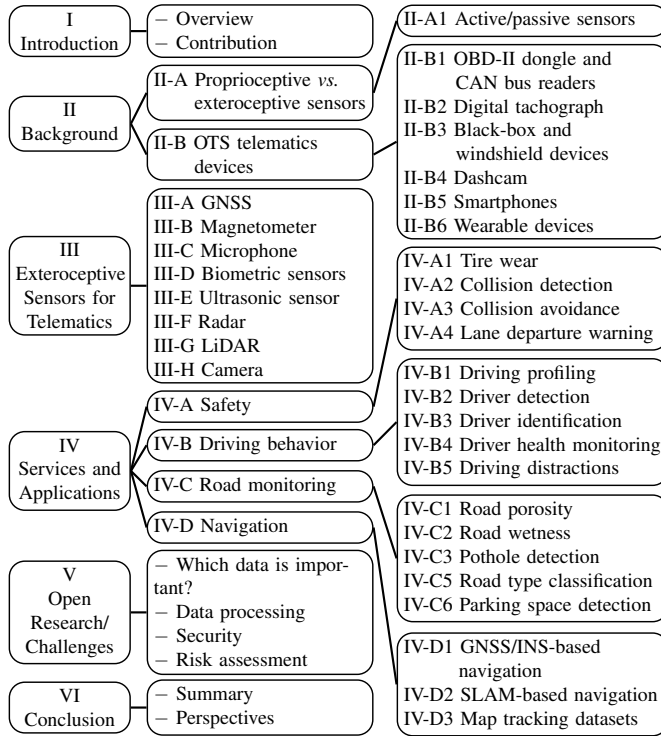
I
Introduction

– Overview
– Contribution

II-A1 Active/passive sensors

II
Background

II-A Proprioceptive *vs.* exteroceptive sensors

II-B OTS telematics devices

II-B1 OBD-II dongle and CAN bus readers
II-B2 Digital tachograph
II-B3 Black-box and windshield devices
II-B4 Dashcam
II-B5 Smartphones
II-B6 Wearable devices

III
Exteroceptive Sensors for Telematics

III-A GNSS
III-B Magnetometer
III-C Microphone
III-D Biometric sensors
III-E Ultrasonic sensor
III-F Radar
III-G LiDAR
III-H Camera

IV-A1 Tire wear
IV-A2 Collision detection
IV-A3 Collision avoidance
IV-A4 Lane departure warning

IV
Services and Applications

IV-A Safety
IV-B Driving behavior
IV-C Road monitoring
IV-D Navigation

IV-B1 Driving profiling
IV-B2 Driver detection
IV-B3 Driver identification
IV-B4 Driver health monitoring
IV-B5 Driving distractions

IV-C1 Road porosity
IV-C2 Road wetness
IV-C3 Pothole detection
IV-C5 Road type classification
IV-C6 Parking space detection

V
Open Research/ Challenges

– Which data is important?
– Data processing
– Security
– Risk assessment

IV-D1 GNSS/INS-based navigation
IV-D2 SLAM-based navigation
IV-D3 Map tracking datasets

VI
Conclusion

– Summary
– Perspectives